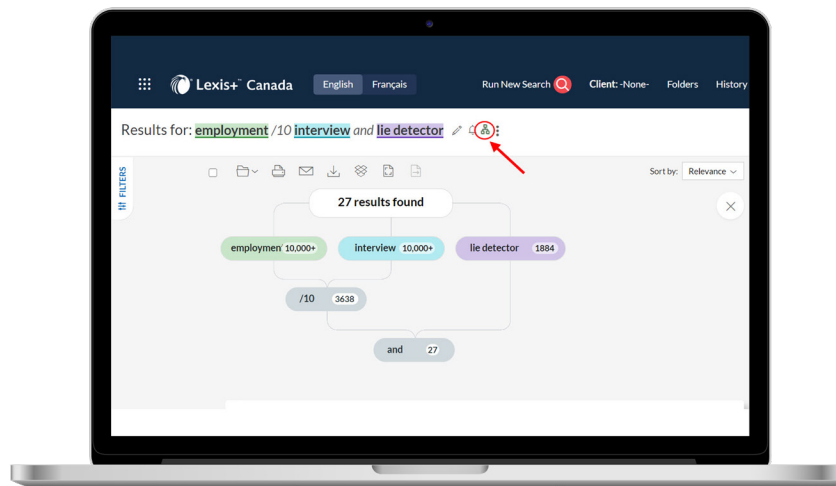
Lexis+™ Canada English Français Run New Search Client: -None- Folders History

Results for: employment /10 interview and lie detector

FILTERS

Sort by: Relevance

27 results found

employmen 10,000+

interview 10,000+

lie detector 1884

/10 3638

and 27